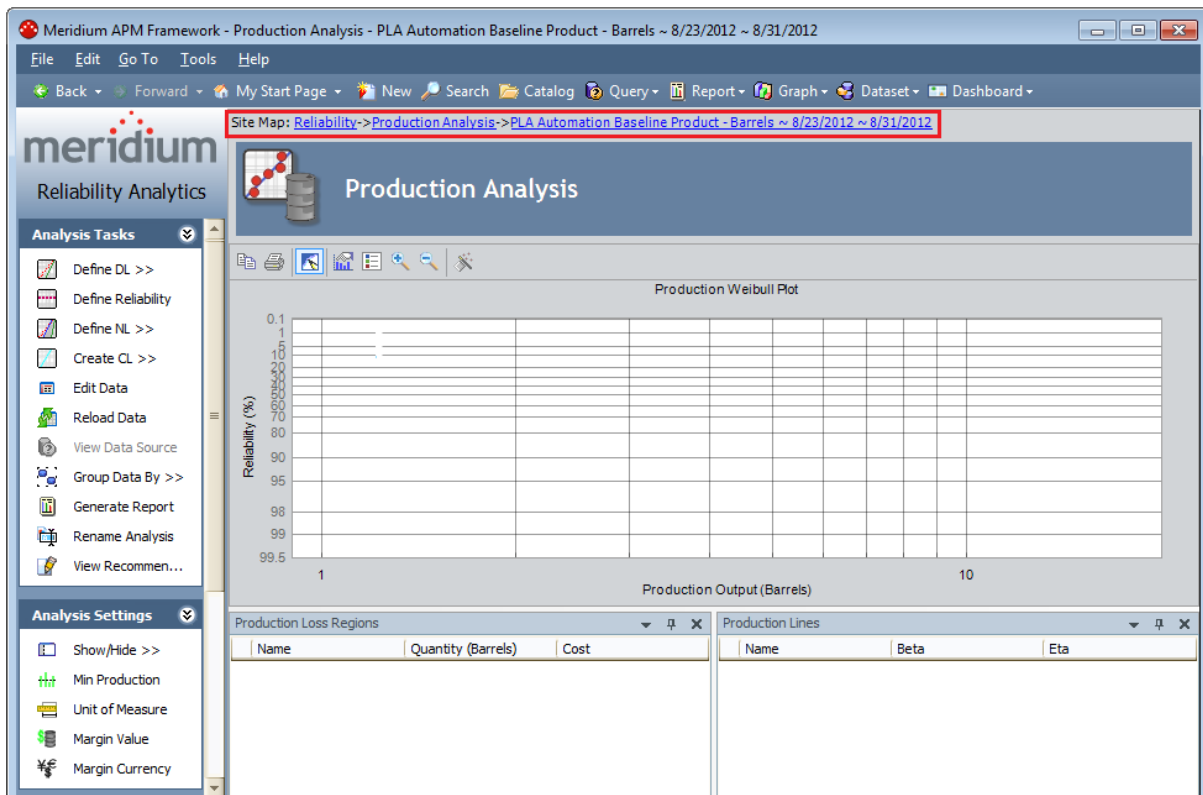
Meridium APM Framework - Production Analysis - PLA Automation Baseline Product - Barrels ~ 8/23/2012 ~ 8/31/2012

File Edit Go To Tools Help

Back Forward My Start Page New Search Catalog Query Report Graph Dataset Dashboard

meridium
Reliability Analytics

Site Map: Reliability->Production Analysis->PLA Automation Baseline Product - Barrels ~ 8/23/2012 ~ 8/31/2012

Production Analysis

Analysis Tasks
Define DL >>
Define Reliability
Define NL >>
Create CL >>
Edit Data
Reload Data
View Data Source
Group Data By >>
Generate Report
Rename Analysis
View Recommen...

Analysis Settings
Show/Hide >>
Min Production
Unit of Measure
Margin Value
Margin Currency

Production Weibull Plot

Reliability (%)
0.1
1
5
10
20
30
40
50
60
70
80
90
95
98
99
99.5

1
10
Production Output (Barrels)

Production Loss Regions
| Name | Quantity (Barrels) | Cost |
|---|---|---|

Production Lines
| Name | Beta | Eta |
|---|---|---|